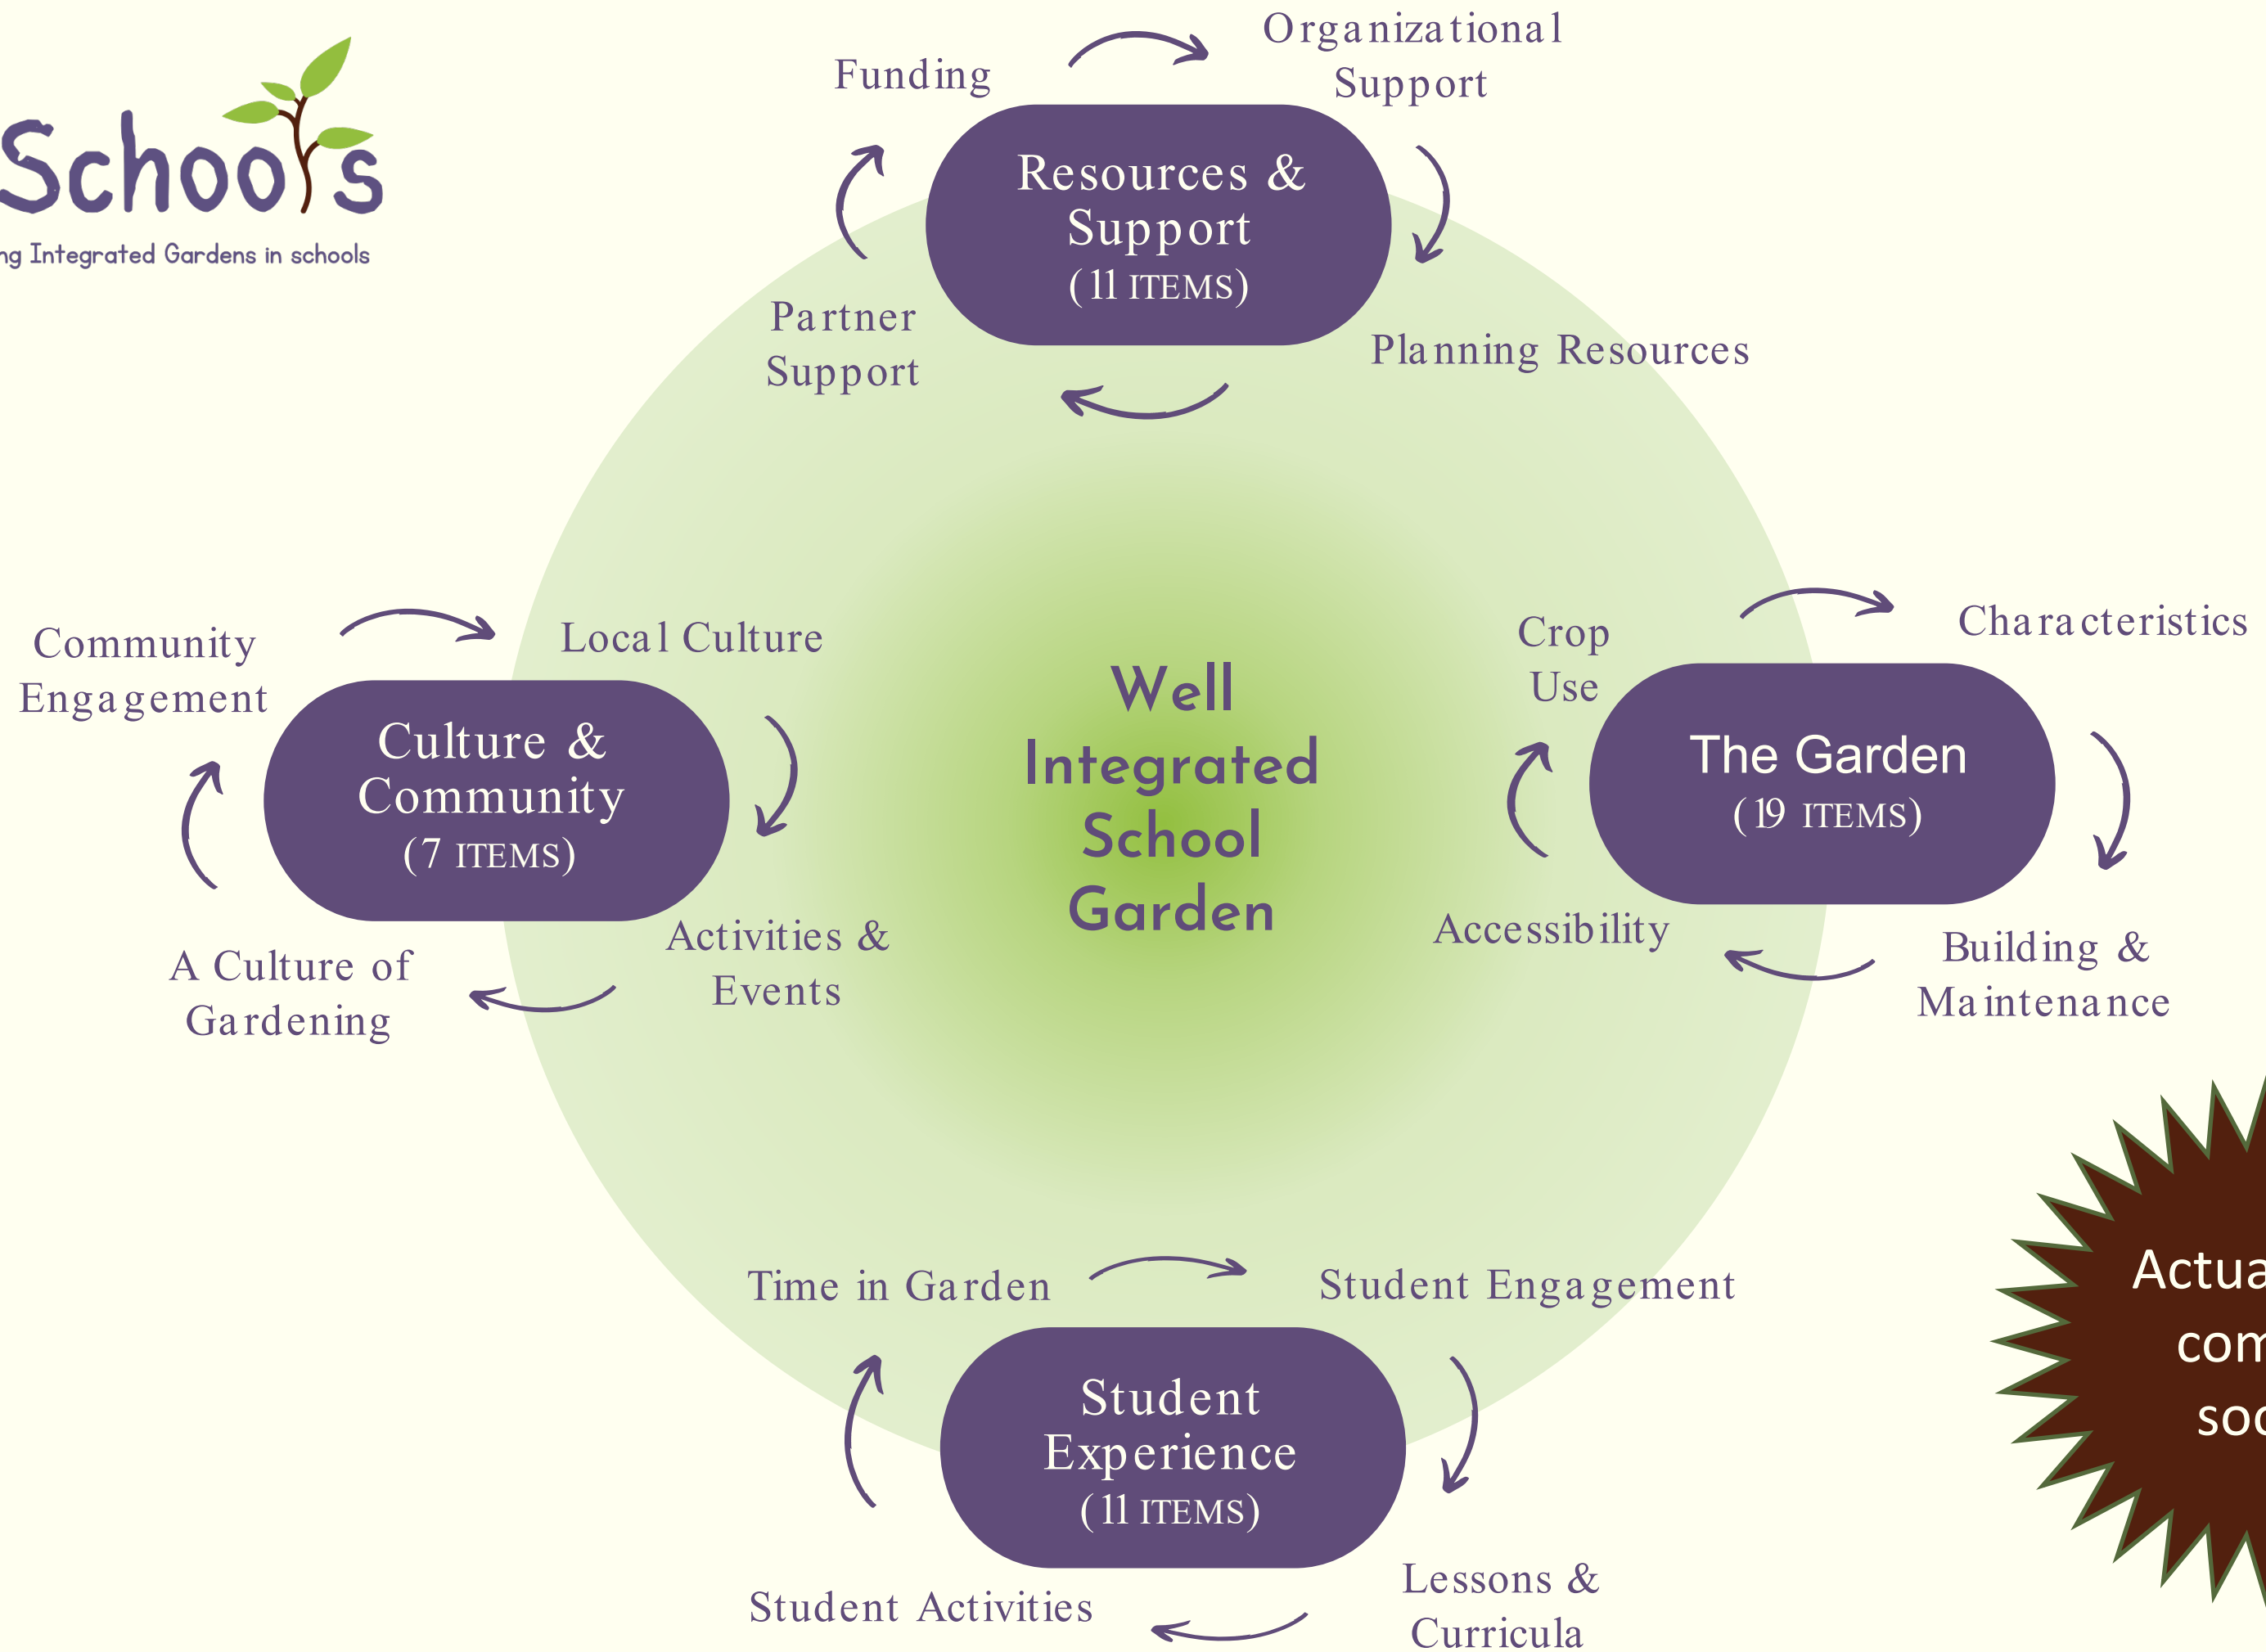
Schools
ng Integrated Gardens in schools

Funding

Organizational Support

Resources & Support (11 ITEMS)

Partner Support

Planning Resources

Community Engagement

Local Culture

Culture & Community (7 ITEMS)

A Culture of Gardening

Activities & Events

Well Integrated School Garden

Crop Use

Characteristics

The Garden (19 ITEMS)

Accessibility

Building & Maintenance

Time in Garden

Student Engagement

Student Experience (11 ITEMS)

Student Activities

Lessons & Curricula

Actua
com
soc